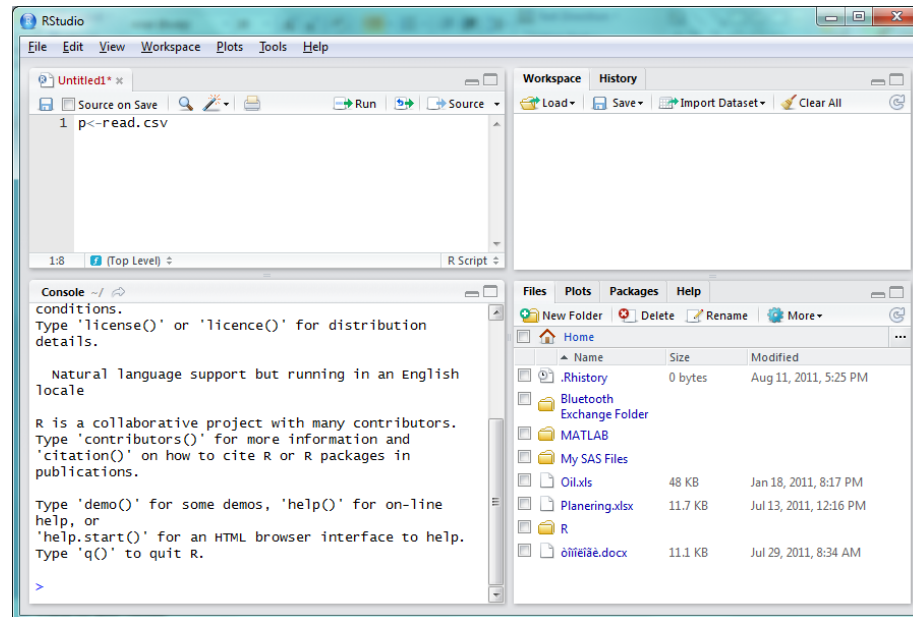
RStudio

File Edit View Workspace Plots Tools Help

Untitled1* ×

Source on Save

Run

Source

1 p<-read.csv

1:8 (Top Level) R Script

Console ~/

conditions.
Type 'license()' or 'licence()' for distribution details.

Natural language support but running in an English locale

R is a collaborative project with many contributors.
Type 'contributors()' for more information and 'citation()' on how to cite R or R packages in publications.

Type 'demo()' for some demos, 'help()' for on-line help, or
'help.start()' for an HTML browser interface to help.
Type 'q()' to quit R.

>

Workspace History

Load Save Import Dataset Clear All

Files Plots Packages Help

New Folder Delete Rename More

Home

| Name | Size | Modified |
|---|---|---|
| .Rhistory | 0 bytes | Aug 11, 2011, 5:25 PM |
| Bluetooth Exchange Folder | | |
| MATLAB | | |
| My SAS Files | | |
| Oil.xls | 48 KB | Jan 18, 2011, 8:17 PM |
| Planering.xlsx | 11.7 KB | Jul 13, 2011, 12:16 PM |
| R | | |
| ôîïëíåè.docx | 11.1 KB | Jul 29, 2011, 8:34 AM |